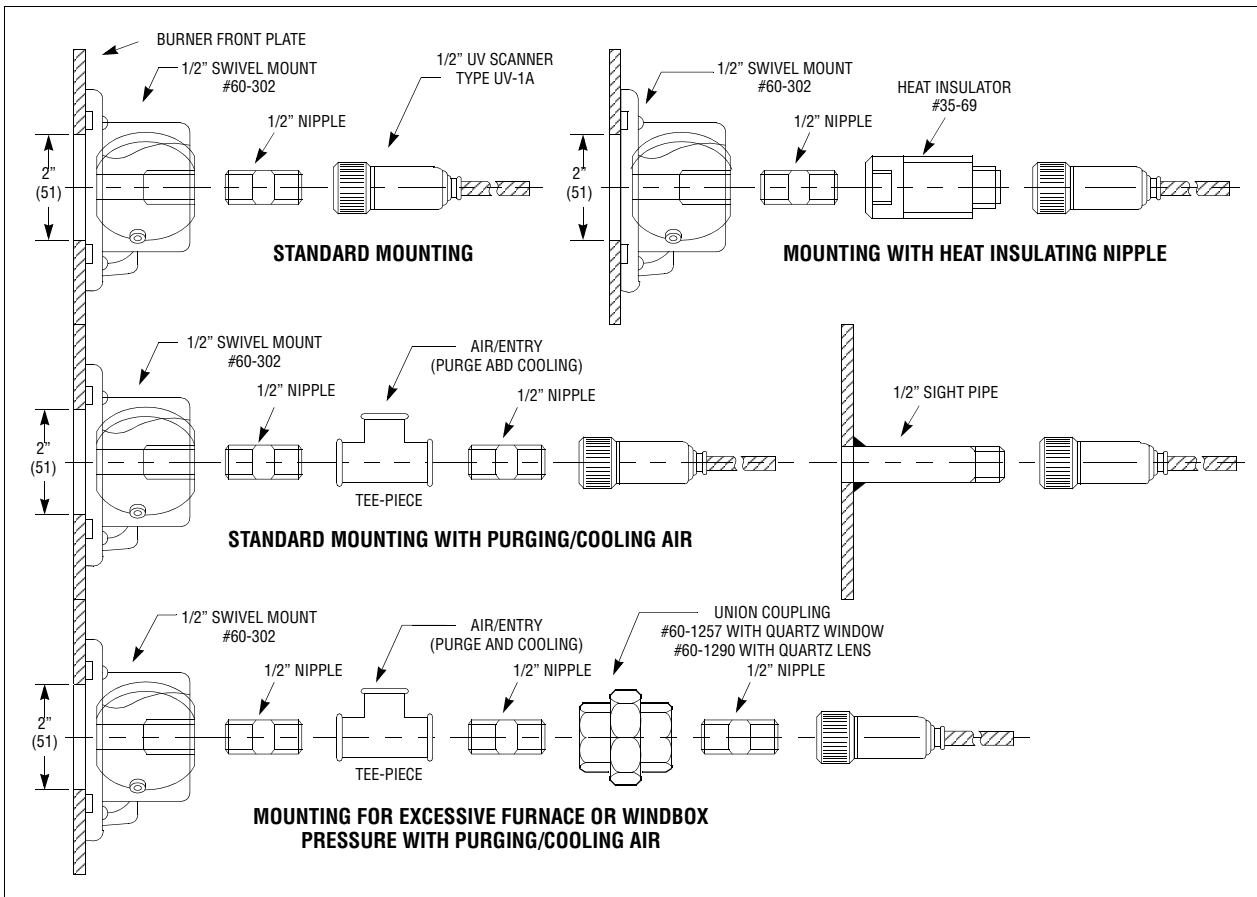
BURNER FRONT PLATE

1/2" SWIVEL MOUNT
#60-302

1/2" UV SCANNER
TYPE UV-1A

1/2" NIPPLE

2"
(51)

STANDARD MOUNTING

1/2" SWIVEL MOUNT
#60-302

HEAT INSULATOR
#35-69

1/2" NIPPLE

2"
(51)

MOUNTING WITH HEAT INSULATING NIPPLE

1/2" SWIVEL MOUNT
#60-302

AIR/ENTRY
(PURGE ABD COOLING)

1/2" NIPPLE

1/2" NIPPLE

2"
(51)

TEE-PIECE

1/2" SIGHT PIPE

STANDARD MOUNTING WITH PURGING/COOLING AIR

1/2" SWIVEL MOUNT
#60-302

AIR/ENTRY
(PURGE AND COOLING)

UNION COUPLING
#60-1257 WITH QUARTZ WINDOW
#60-1290 WITH QUARTZ LENS

1/2" NIPPLE

1/2" NIPPLE

1/2" NIPPLE

2"
(51)

TEE-PIECE

MOUNTING FOR EXCESSIVE FURNACE OR WINDBOX
PRESSURE WITH PURGING/COOLING AIR